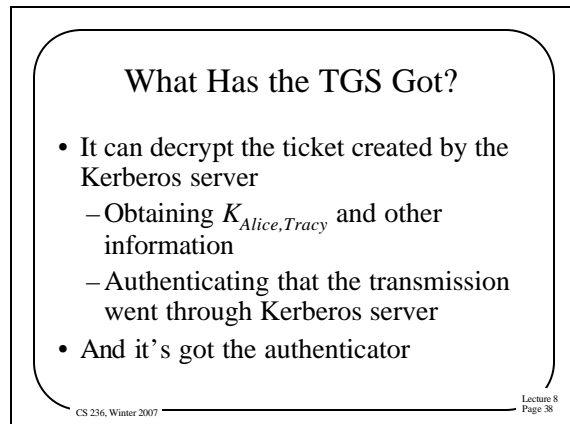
What Has the TGS Got?

• It can decrypt the ticket created by the Kerberos server

– Obtaining $K_{Alice,Tracy}$ and other information

– Authenticating that the transmission went through Kerberos server

• And it's got the authenticator

CS 236, Winter 2007

Lecture 8
Page 38